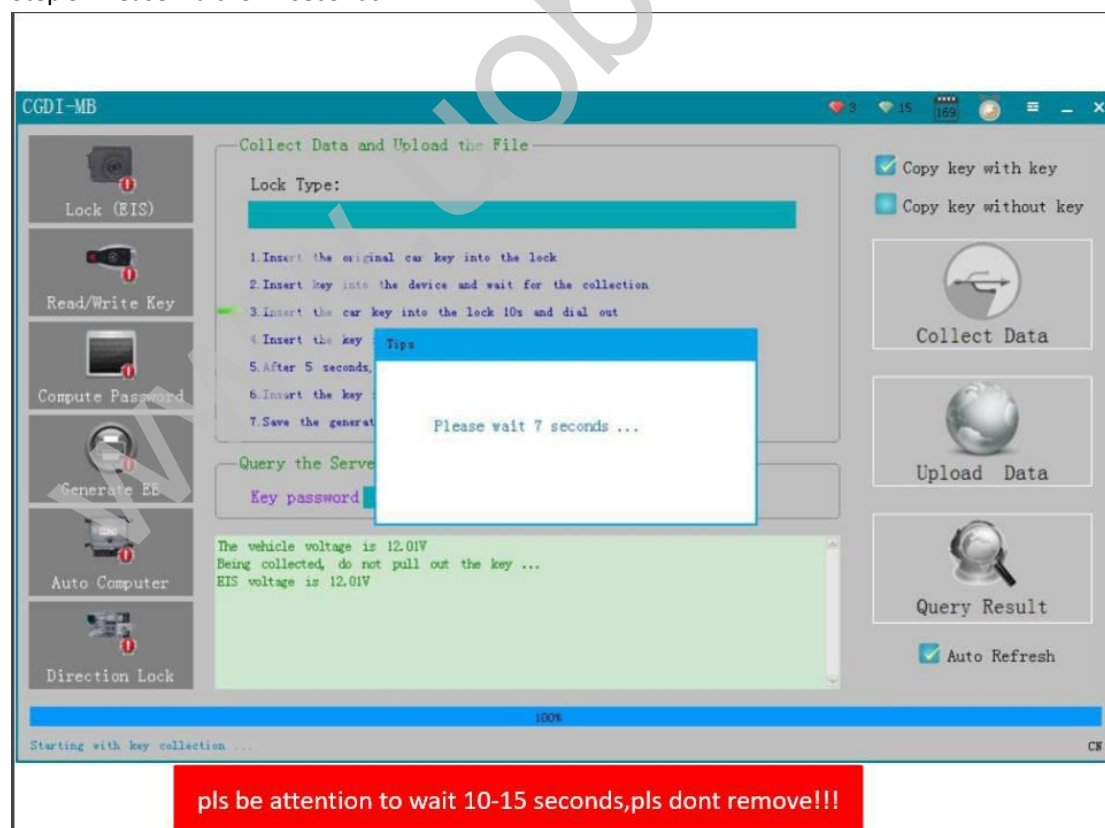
CGDI-MB

3 15 169

Lock (EIS)

Read/Write Key

Compute Password

Generate EE

Auto Computer

Direction Lock

Collect Data and Upload the File

Lock Type:

1.Insert the original car key into the lock
2.Insert key into the device and wait for the collection
3.Insert the car key into the lock 10s and dial out
4.Insert the key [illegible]
5.After 5 seconds,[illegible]
6.Insert the key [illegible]
7.Save the generat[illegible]

Tips

Please wait 7 seconds ...

Query the Serve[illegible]

Key password

The vehicle voltage is 12.01V
Being collected, do not pull out the key ...
EIS voltage is 12.01V

Copy key with key

Copy key without key

Collect Data

Upload Data

Query Result

Auto Refresh

100%

Starting with key collection ...

CN

pls be attention to wait 10-15 seconds,pls dont remove!!!